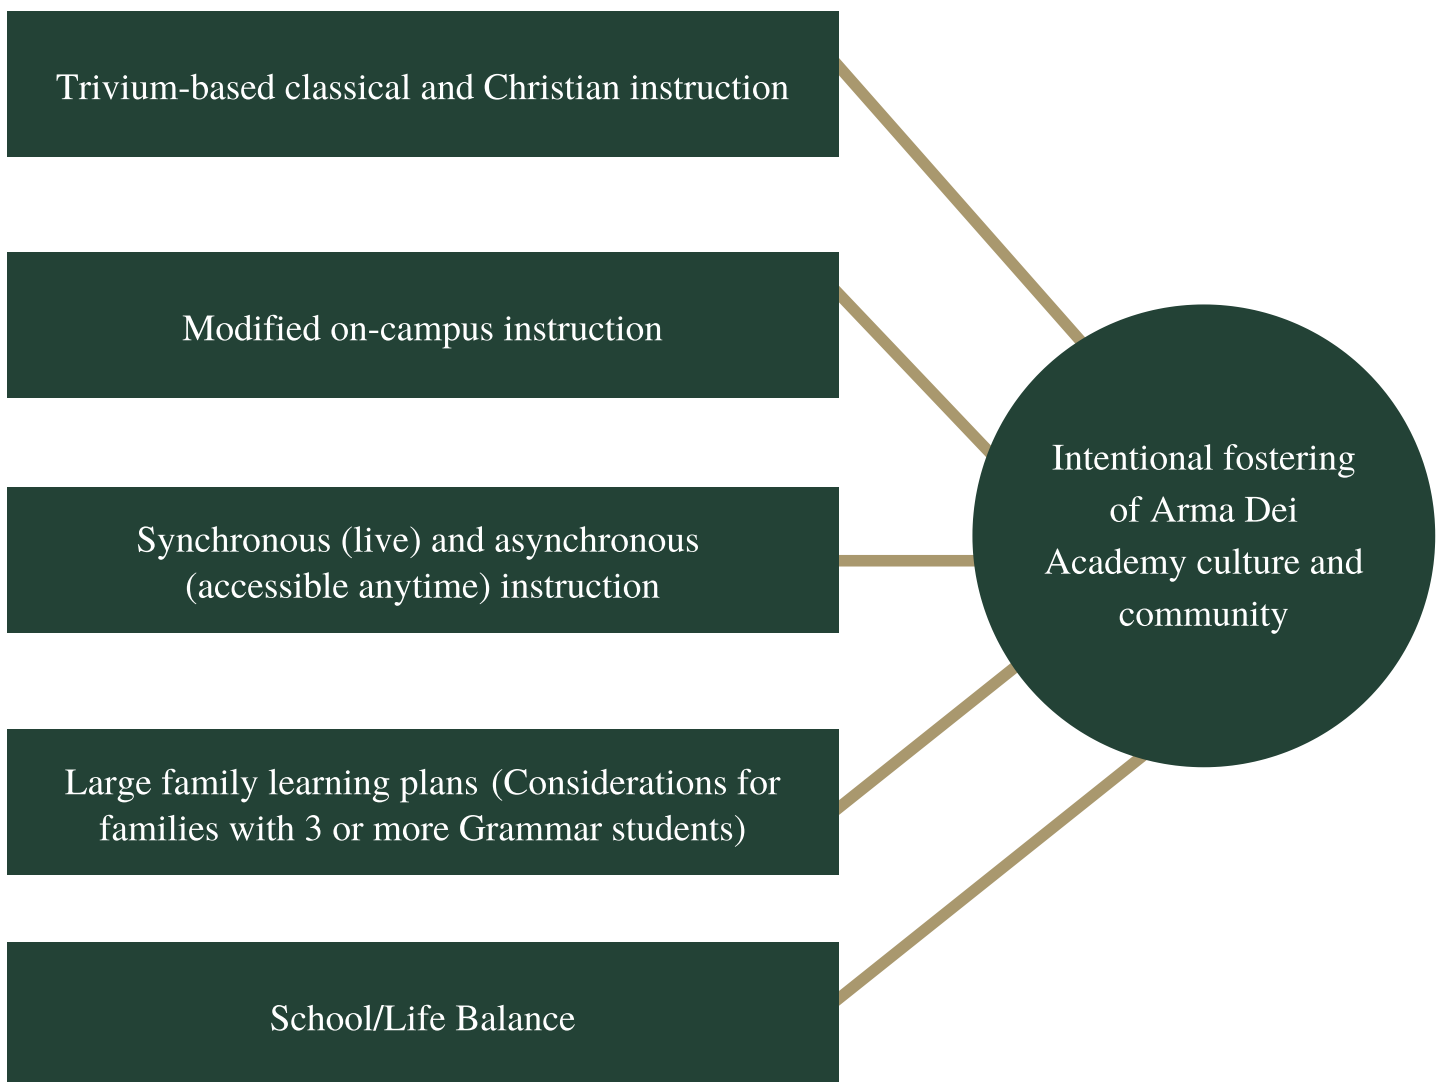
Trivium-based classical and Christian instruction

Modified on-campus instruction

Synchronous (live) and asynchronous (accessible anytime) instruction

Large family learning plans (Considerations for families with 3 or more Grammar students)

School/Life Balance

Intentional fostering of Arma Dei Academy culture and community